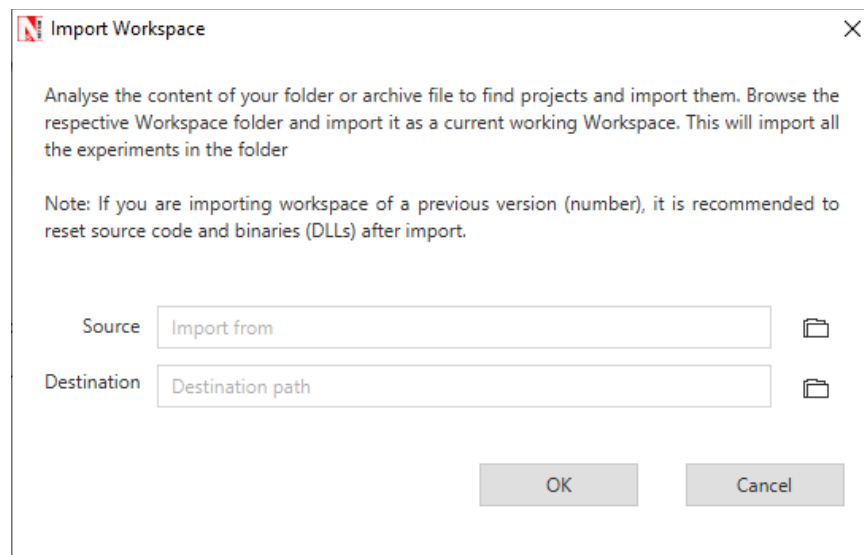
Import Workspace

Analyse the content of your folder or archive file to find projects and import them. Browse the respective Workspace folder and import it as a current working Workspace. This will import all the experiments in the folder

Note: If you are importing workspace of a previous version (number), it is recommended to reset source code and binaries (DLLs) after import.

Source Import from

Destination Destination path

OK Cancel